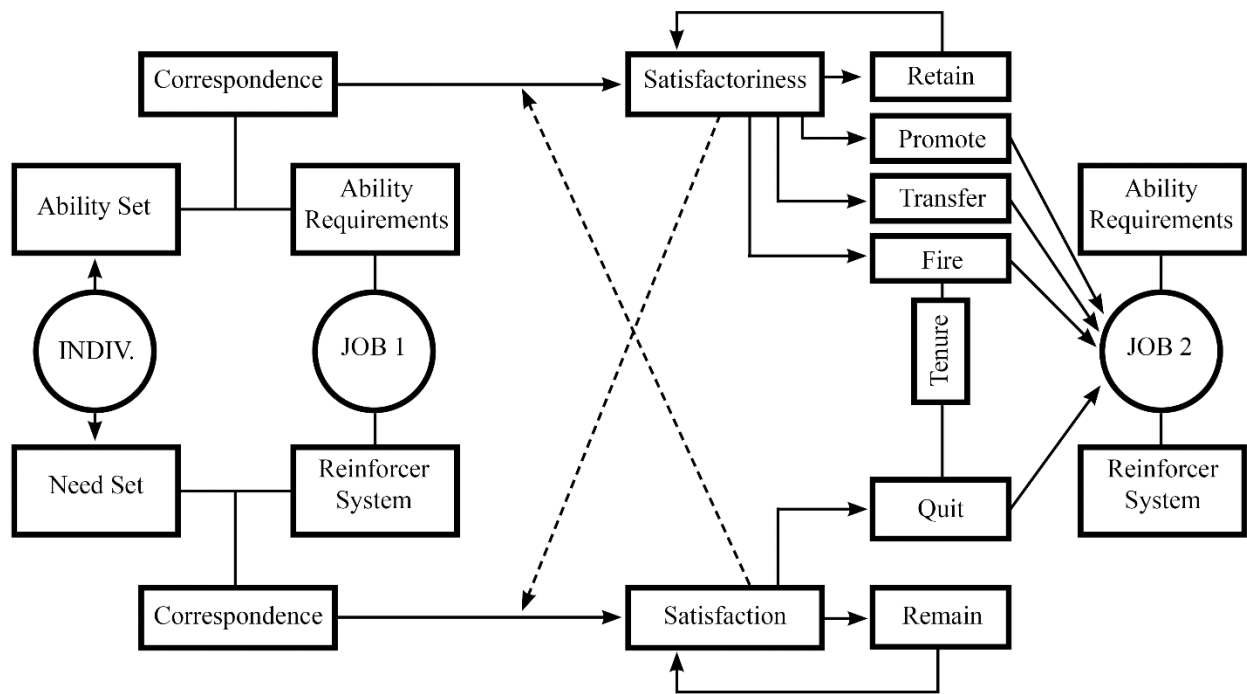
Correspondence

Satisfactoriness

Retain

Promote

Ability Set

Ability Requirements

Transfer

Ability Requirements

Fire

INDIV.

JOB 1

Tenure

JOB 2

Need Set

Reinforcer System

Quit

Reinforcer System

Correspondence

Satisfaction

Remain